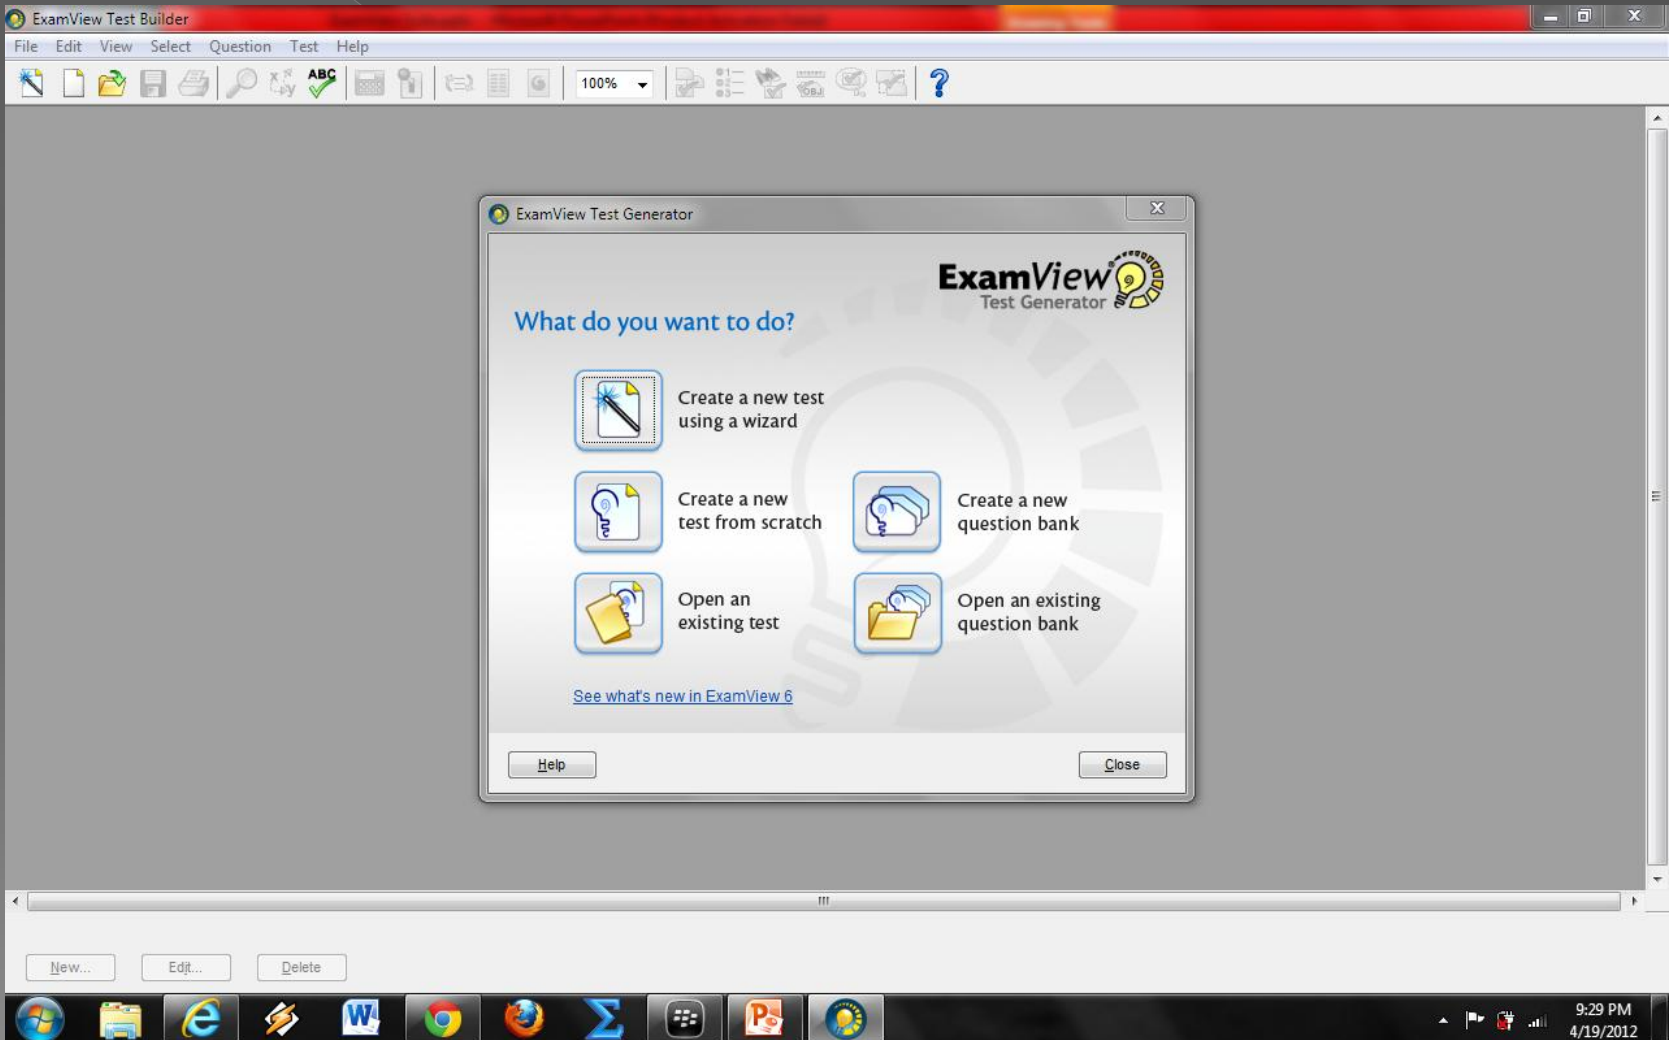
ExamView Test Builder

File Edit View Select Question Test Help

ABC

100%

ExamView Test Generator

ExamView
Test Generator

What do you want to do?

Create a new test using a wizard

Create a new test from scratch

Create a new question bank

Open an existing test

Open an existing question bank

See what's new in ExamView 6

Help

Close

New...

Edit...

Delete

9:29 PM
4/19/2012